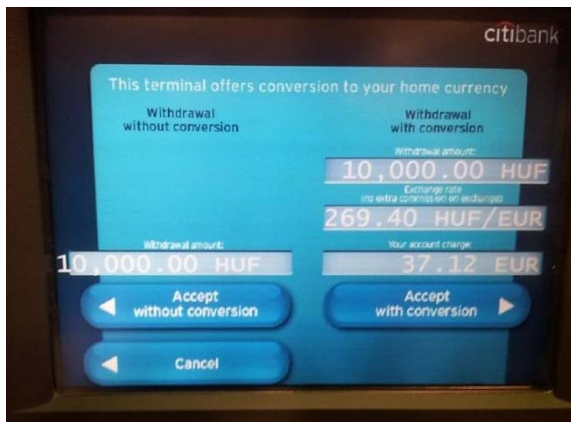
citibank

This terminal offers conversion to your home currency

Withdrawal without conversion

Withdrawal with conversion

Withdrawal amount:
10,000.00 HUF

Exchange rate
(no extra commission on exchange)
269.40 HUF/EUR

Withdrawal amount:
10,000.00 HUF

Your account charge:
37.12 EUR

Accept without conversion

Accept with conversion

Cancel